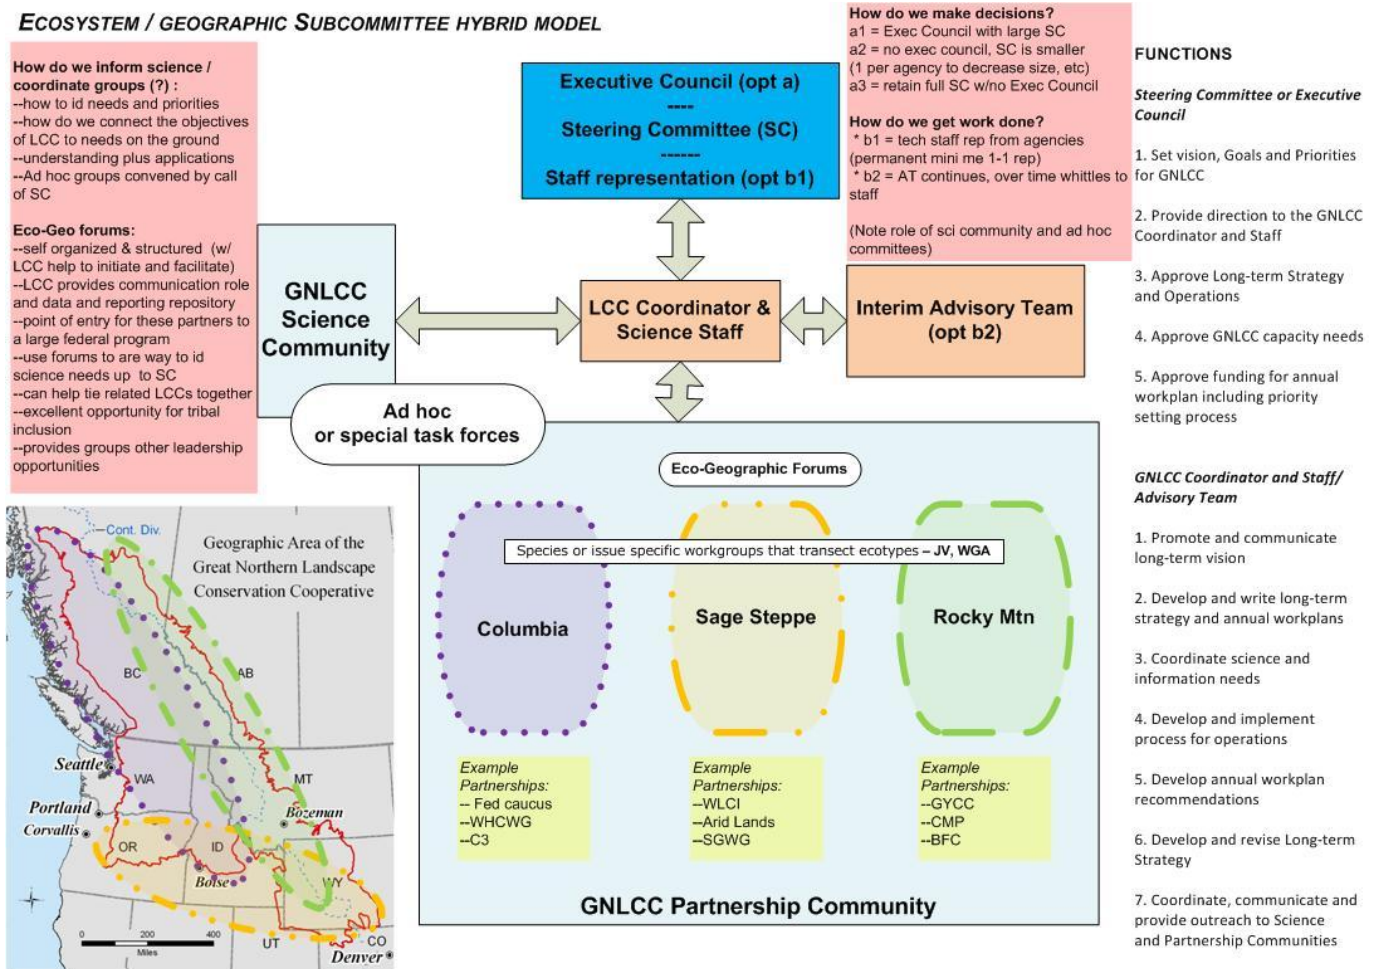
ECOSYSTEM / GEOGRAPHIC SUBCOMMITTEE HYBRID MODEL

How do we inform science / coordinate groups (?) :
--how to id needs and priorities
--how do we connect the objectives of LCC to needs on the ground
--understanding plus applications
--Ad hoc groups convened by call of SC

Eco-Geo forums:
--self organized & structured (w/ LCC help to initiate and facilitate)
--LCC provides communication role and data and reporting repository
--point of entry for these partners to a large federal program
--use forums to are way to id science needs up to SC
--can help tie related LCCs together
--excellent opportunity for tribal inclusion
--provides groups other leadership opportunities

Executive Council (opt a)
----
Steering Committee (SC)
------
Staff representation (opt b1)

How do we make decisions?
a1 = Exec Council with large SC
a2 = no exec council, SC is smaller (1 per agency to decrease size, etc)
a3 = retain full SC w/no Exec Council

How do we get work done?
* b1 = tech staff rep from agencies (permanent mini me 1-1 rep)
* b2 = AT continues, over time whittles to staff

(Note role of sci community and ad hoc committees)

GNLCC Science Community

LCC Coordinator & Science Staff

Interim Advisory Team (opt b2)

Ad hoc or special task forces

Eco-Geographic Forums

Species or issue specific workgroups that transect ecotypes – JV, WGA

Columbia

Sage Steppe

Rocky Mtn

Example Partnerships:
-- Fed caucus
--WHCWG
--C3

Example Partnerships:
--WLCI
--Arid Lands
--SGWG

Example Partnerships:
--GYCC
--CMP
--BFC

GNLCC Partnership Community

Cont. Div.
Geographic Area of the Great Northern Landscape Conservation Cooperative
BC
AB
Seattle
WA
MT
Portland
Corvallis
OR
ID
Bozeman
Boise
WY
UT
CO
Denver
0 200 400
Miles

FUNCTIONS

Steering Committee or Executive Council

1. Set vision, Goals and Priorities for GNLCC

2. Provide direction to the GNLCC Coordinator and Staff

3. Approve Long-term Strategy and Operations

4. Approve GNLCC capacity needs

5. Approve funding for annual workplan including priority setting process

GNLCC Coordinator and Staff/ Advisory Team

1. Promote and communicate long-term vision

2. Develop and write long-term strategy and annual workplans

3. Coordinate science and information needs

4. Develop and implement process for operations

5. Develop annual workplan recommendations

6. Develop and revise Long-term Strategy

7. Coordinate, communicate and provide outreach to Science and Partnership Communities